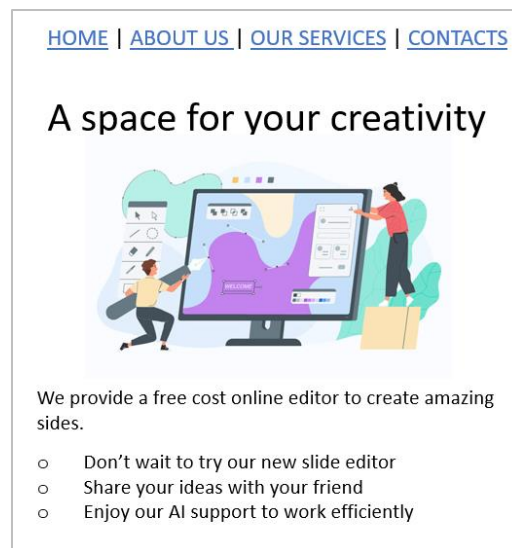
HOME | ABOUT US | OUR SERVICES | CONTACTS

A space for your creativity

WELCOME

We provide a free cost online editor to create amazing sides.

- Don't wait to try our new slide editor
- Share your ideas with your friend
- Enjoy our AI support to work efficiently